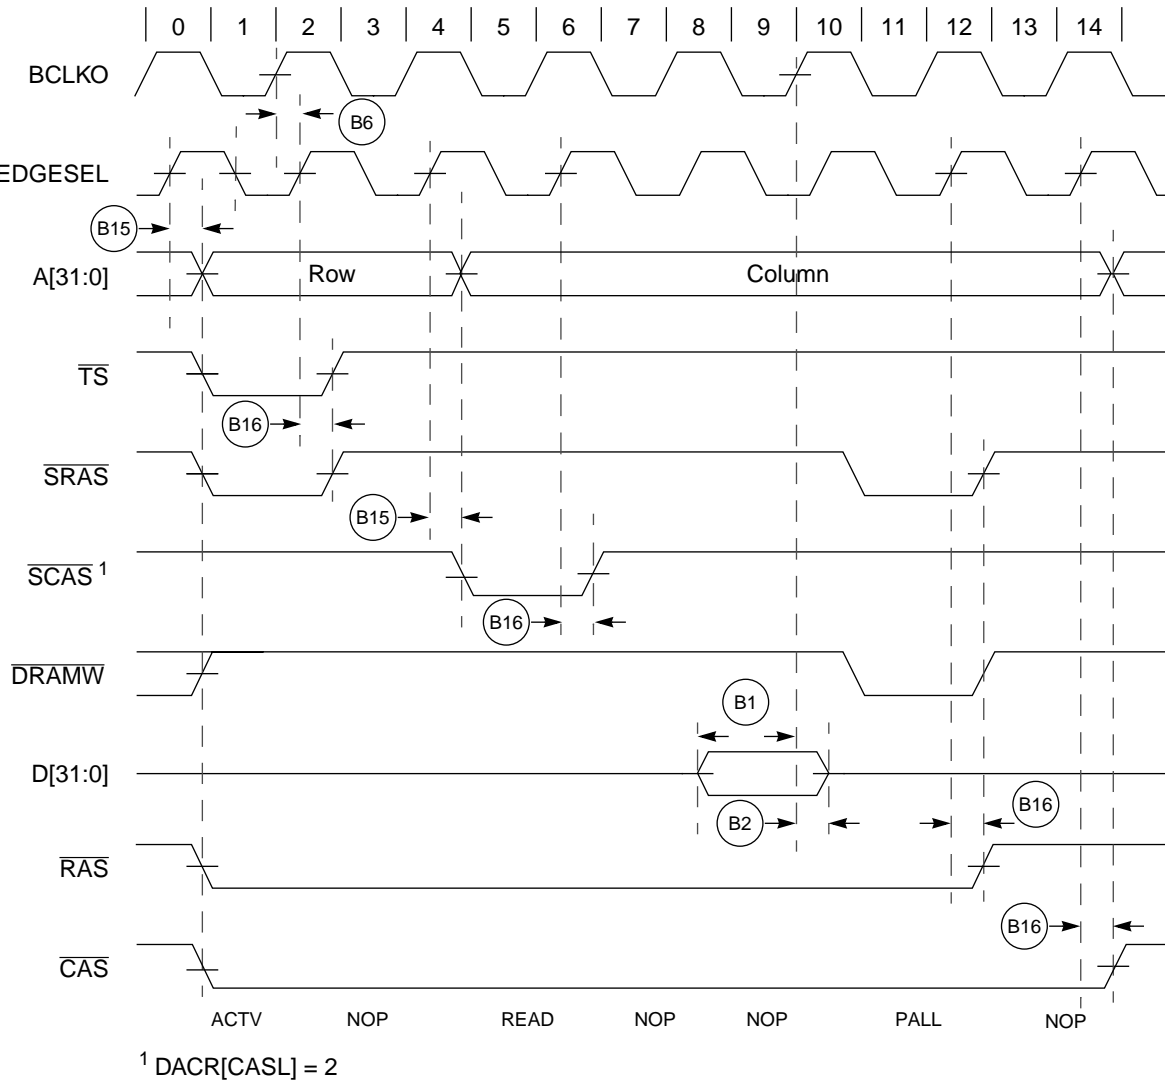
0 1 2 3 4 5 6 7 8 9 10 11 12 13 14

BCLKO

B6

EDGESEL

B15

A[31:0]

Row

Column

$\overline{TS}$

B16

$\overline{SRAS}$

B15

$\overline{SCAS}^1$

B16

$\overline{DRAMW}$

B1

D[31:0]

B2

B16

$\overline{RAS}$

B16

$\overline{CAS}$

ACTV NOP READ NOP NOP PALL NOP

$^1$ DACR[CASL] = 2